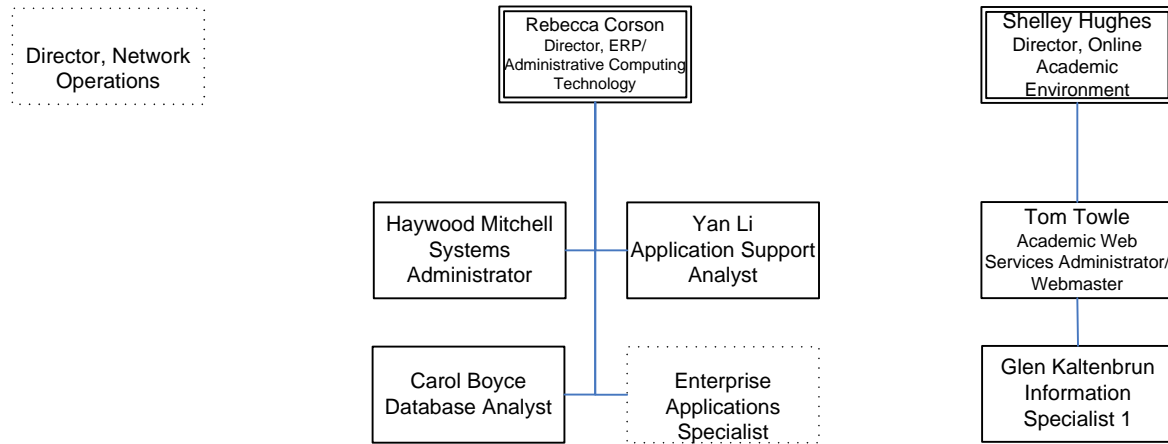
Director, Network Operations

Rebecca Corson
Director, ERP/ Administrative Computing Technology

Shelley Hughes
Director, Online Academic Environment

Haywood Mitchell
Systems Administrator

Yan Li
Application Support Analyst

Tom Towle
Academic Web Services Administrator/ Webmaster

Carol Boyce
Database Analyst

Enterprise Applications Specialist

Glen Kaltenbrun
Information Specialist 1